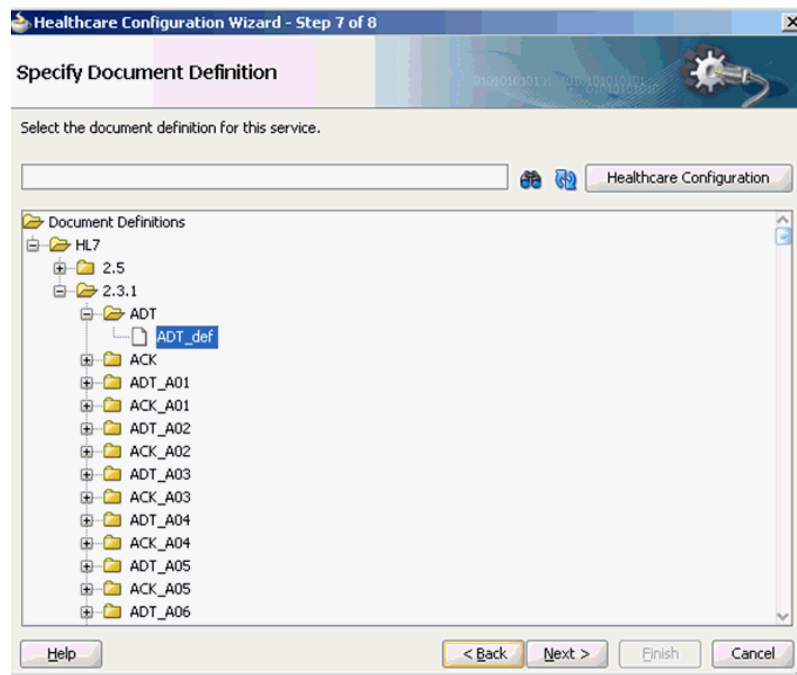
Healthcare Configuration Wizard - Step 7 of 8

Specify Document Definition

Select the document definition for this service.

Healthcare Configuration

Document Definitions
HL7
2.5
2.3.1
ADT
ADT_def
ACK
ADT_A01
ACK_A01
ADT_A02
ACK_A02
ADT_A03
ACK_A03
ADT_A04
ACK_A04
ADT_A05
ACK_A05
ADT_A06

Help
< Back
Next >
Finish
Cancel